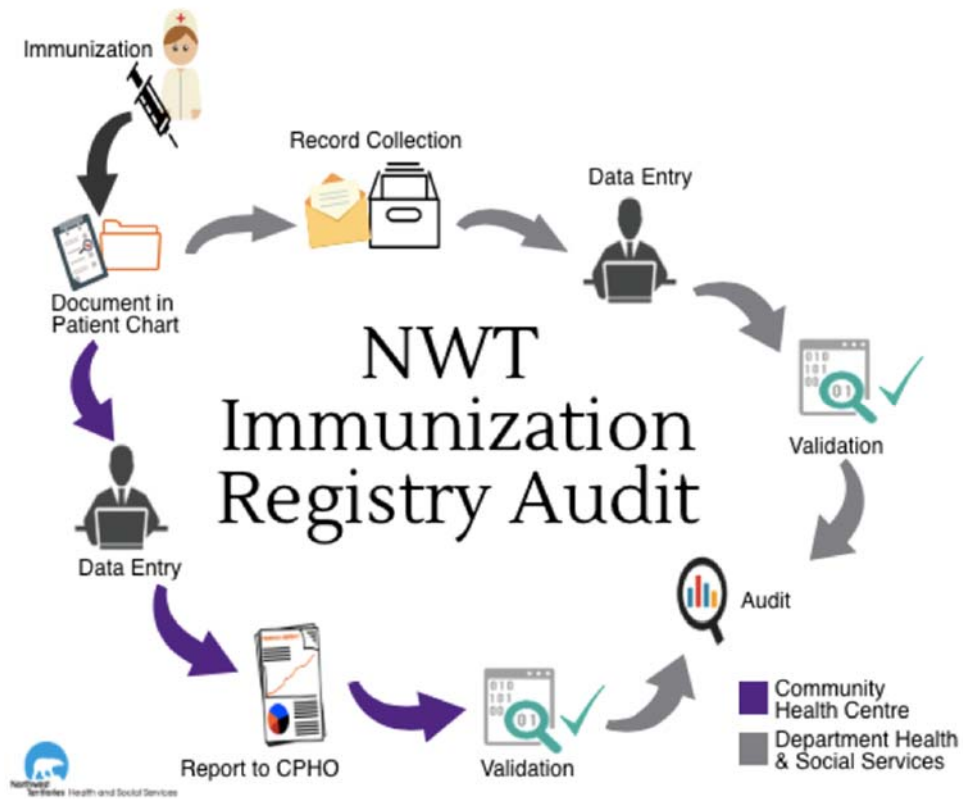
Immunization

Document in Patient Chart

Record Collection

Data Entry

NWT Immunization Registry Audit

Validation

Audit

Data Entry

Report to CPHO

Validation

010
101
00
01

Community Health Centre

Department Health & Social Services

Northwest Territories Health and Social Services